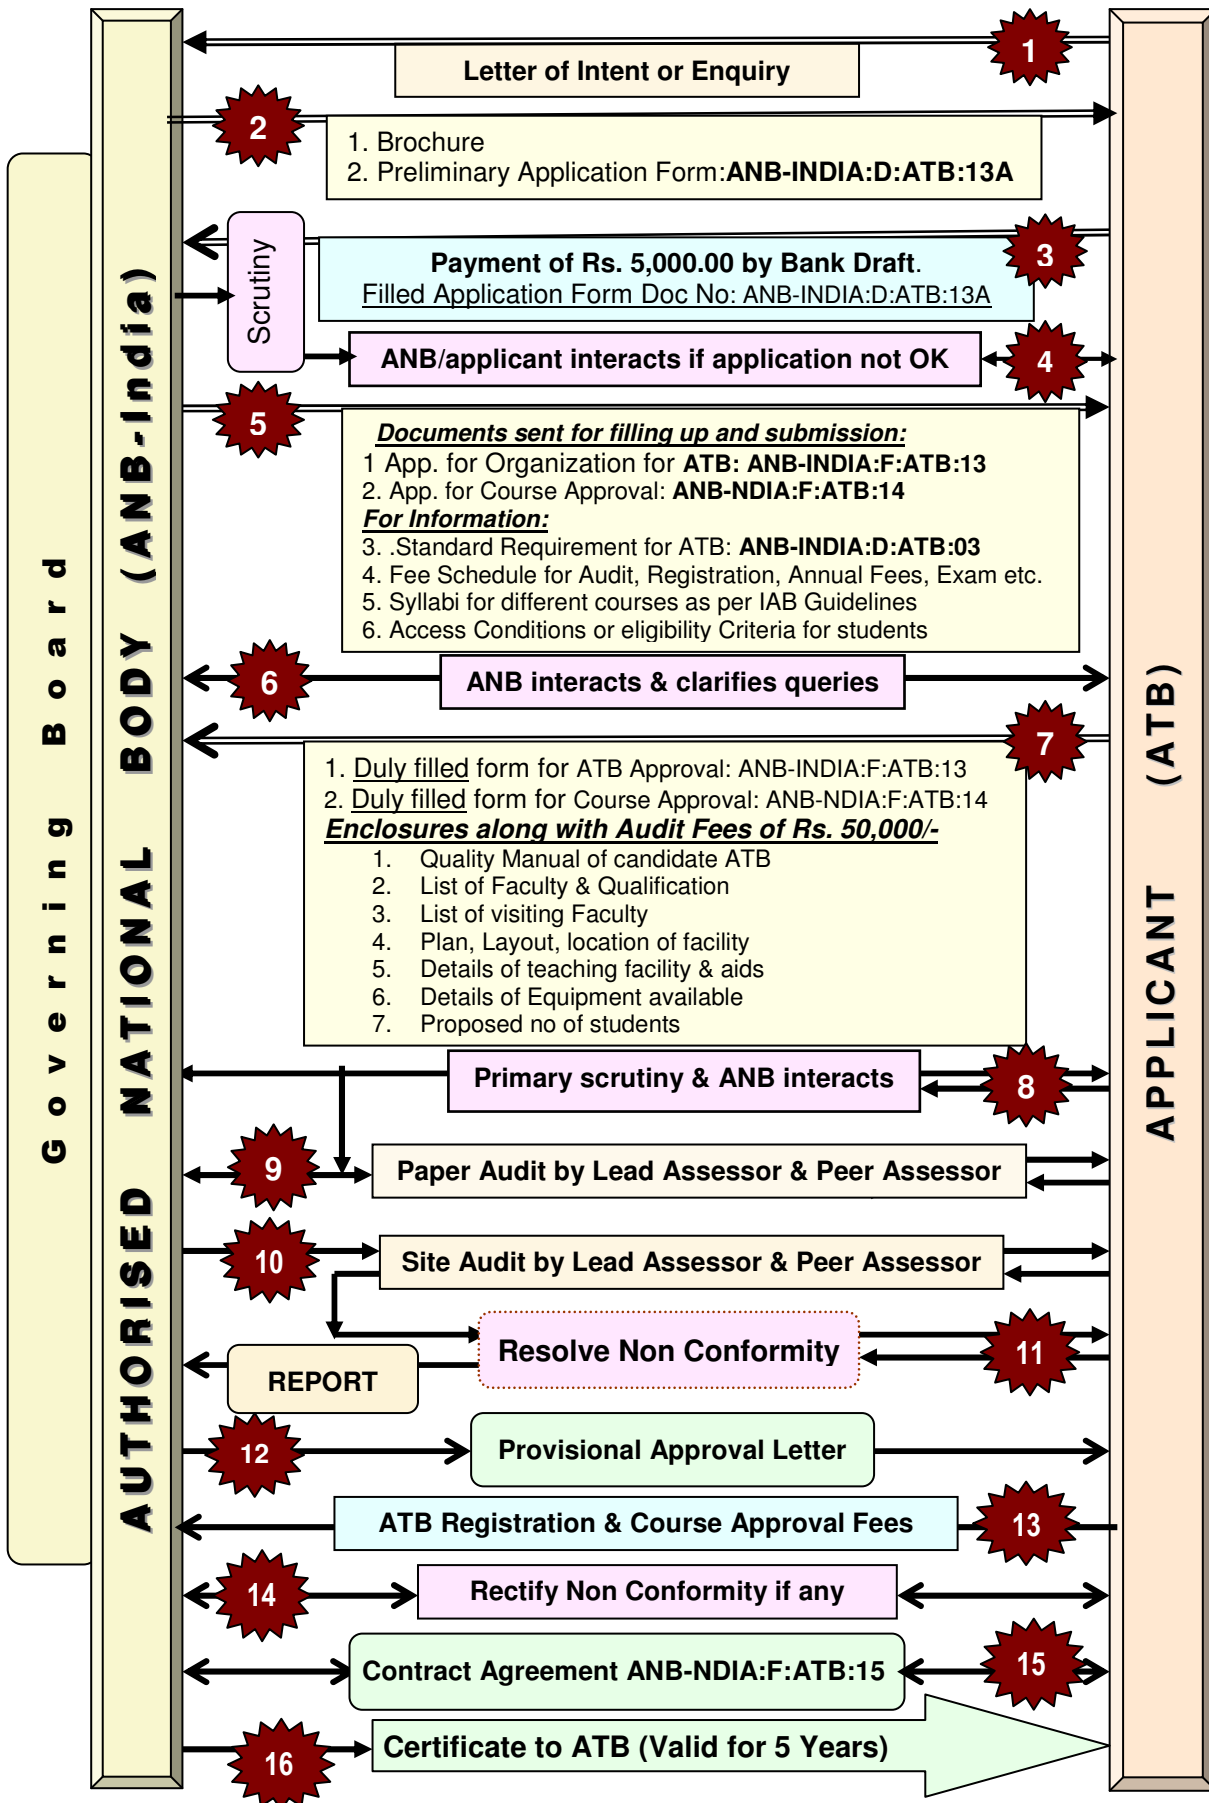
Governing Board

AUTHORISED NATIONAL BODY (ANB-India)

APPLICANT (ATB)

1

Letter of Intent or Enquiry

2

1. Brochure
2. Preliminary Application Form:**ANB-INDIA:D:ATB:13A**

Scrutiny

3

Payment of Rs. 5,000.00 by Bank Draft.
Filled Application Form Doc No: ANB-INDIA:D:ATB:13A

ANB/applicant interacts if application not OK

4

5

Documents sent for filling up and submission:
1 App. for Organization for ATB: ANB-INDIA:F:ATB:13
2. App. for Course Approval: ANB-NDIA:F:ATB:14
For Information:
3. .Standard Requirement for ATB: ANB-INDIA:D:ATB:03
4. Fee Schedule for Audit, Registration, Annual Fees, Exam etc.
5. Syllabi for different courses as per IAB Guidelines
6. Access Conditions or eligibility Criteria for students

6

ANB interacts & clarifies queries

7

1. Duly filled form for ATB Approval: ANB-INDIA:F:ATB:13
2. Duly filled form for Course Approval: ANB-NDIA:F:ATB:14
Enclosures along with Audit Fees of Rs. 50,000/-
1. Quality Manual of candidate ATB
2. List of Faculty & Qualification
3. List of visiting Faculty
4. Plan, Layout, location of facility
5. Details of teaching facility & aids
6. Details of Equipment available
7. Proposed no of students

Primary scrutiny & ANB interacts

8

9

Paper Audit by Lead Assessor & Peer Assessor

10

Site Audit by Lead Assessor & Peer Assessor

Resolve Non Conformity

11

REPORT

12

Provisional Approval Letter

ATB Registration & Course Approval Fees

13

14

Rectify Non Conformity if any

Contract Agreement ANB-NDIA:F:ATB:15

15

16

Certificate to ATB (Valid for 5 Years)